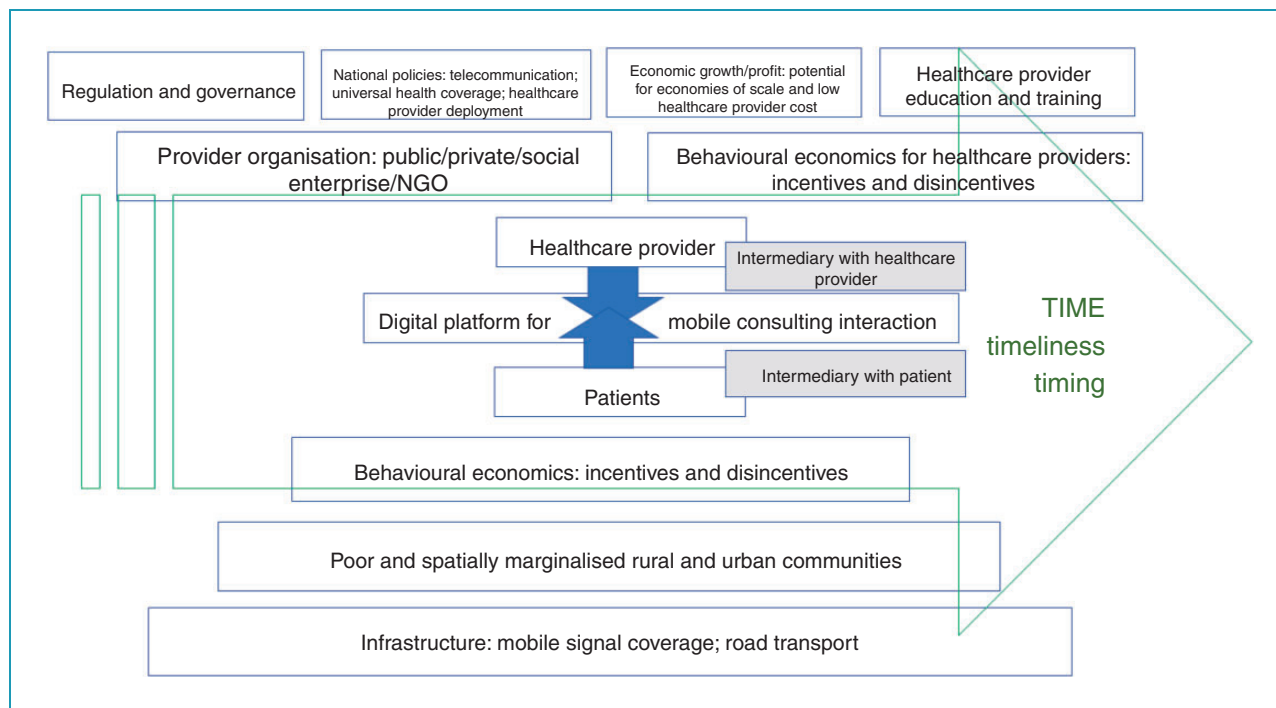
Regulation and governance

National policies: telecommunication; universal health coverage; healthcare provider deployment

Economic growth/profit: potential for economies of scale and low healthcare provider cost

Healthcare provider education and training

Provider organisation: public/private/social enterprise/NGO

Behavioural economics for healthcare providers: incentives and disincentives

Healthcare provider

Intermediary with healthcare provider

Digital platform for mobile consulting interaction

TIME
timeliness
timing

Patients

Intermediary with patient

Behavioural economics: incentives and disincentives

Poor and spatially marginalised rural and urban communities

Infrastructure: mobile signal coverage; road transport